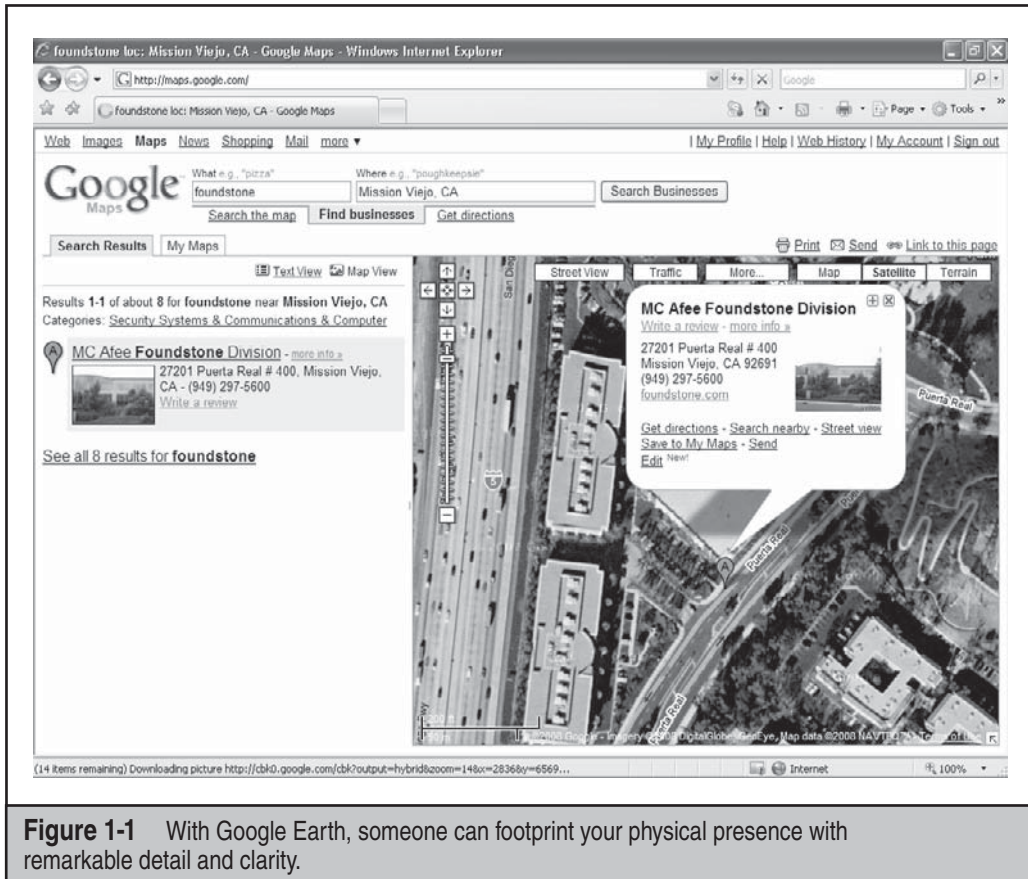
foundstone loc: Mission Viejo, CA - Google Maps - Windows Internet Explorer

http://maps.google.com/

Google

foundstone loc: Mission Viejo, CA - Google Maps

Page • Tools •

Web Images Maps News Shopping Mail more ▾

| My Profile | Help | Web History | My Account | Sign out

Google Maps

What e.g., "pizza"
foundstone

Where e.g., "poughkeepsie"
Mission Viejo, CA

Search Businesses

Search the map Find businesses Get directions

Search Results My Maps

Print Send Link to this page

Text View Map View

Street View Traffic More... Map Satellite Terrain

Results 1-1 of about 8 for foundstone near Mission Viejo, CA
Categories: Security Systems & Communications & Computer

A MC Afee Foundstone Division - more info »
27201 Puerta Real # 400, Mission Viejo, CA - (949) 297-5600
Write a review

See all 8 results for foundstone

MC Afee Foundstone Division
Write a review - more info »
27201 Puerta Real # 400
Mission Viejo, CA 92691
(949) 297-5600
foundstone.com

Get directions - Search nearby - Street view
Save to My Maps - Send
Edit New!

Puerta Real

Puerta Real

Puerta Real

©2008 Google - Imagery ©2008 DigitalGlobe, GeoEye, Map data ©2008 NAVTEQ™ - Terms of Use

(14 items remaining) Downloading picture http://cbk0.google.com/cbk?output=hybrid&zoom=14&x=2836&y=6569...

Internet

100%

Figure 1-1 With Google Earth, someone can footprint your physical presence with remarkable detail and clarity.